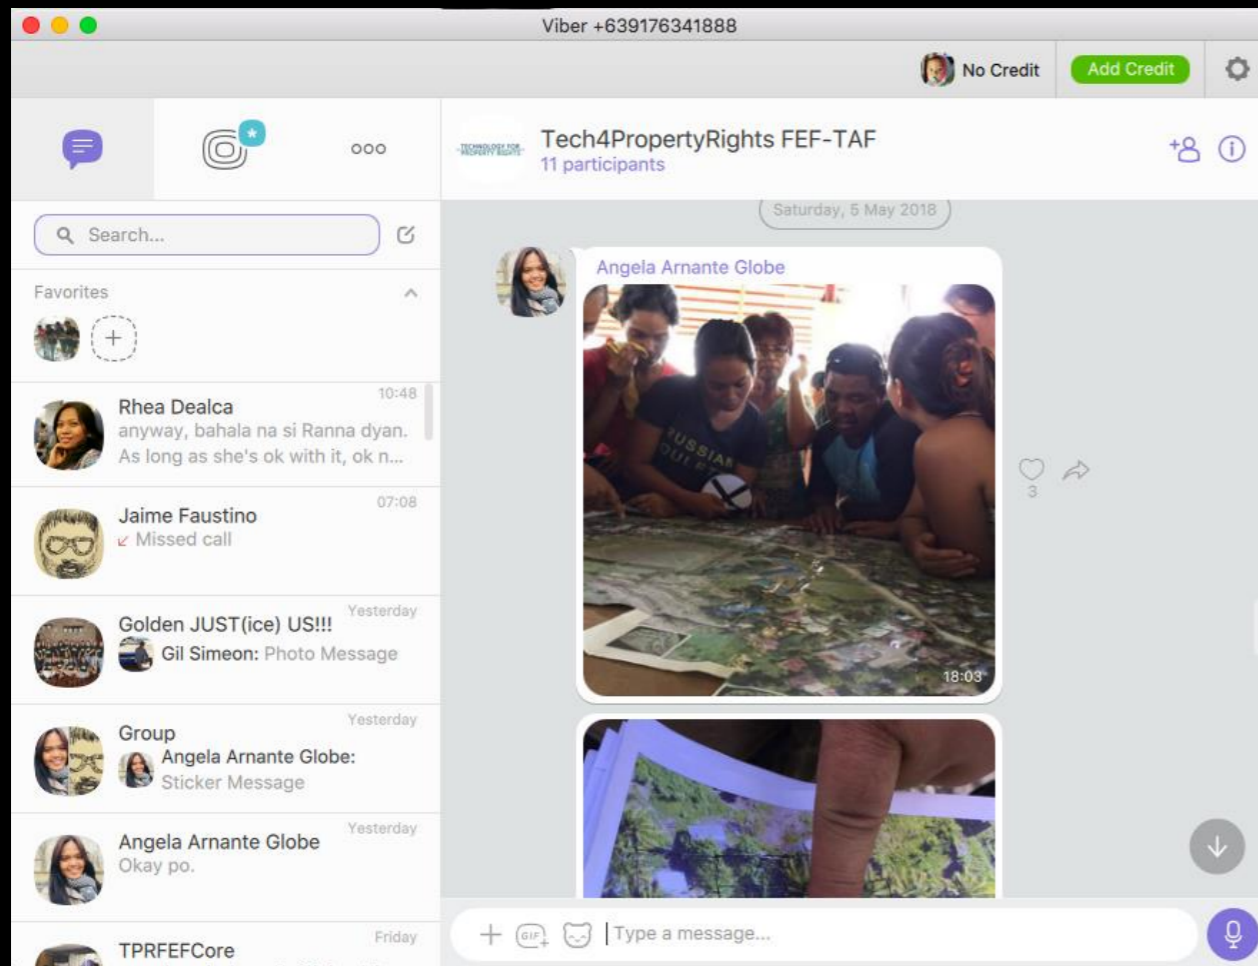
Viber +639176341888

No Credit

Add Credit

ooo

Search...

Favorites

Rhea Dealca
10:48
anyway, bahala na si Ranna dyan. As long as she's ok with it, ok n...

Jaime Faustino
07:08
Missed call

Golden JUST(ice) US!!!
Yesterday
Gil Simeon: Photo Message

Group
Yesterday
Angela Arnante Globe: Sticker Message

Angela Arnante Globe
Yesterday
Okay po.

TPRFEFCore
Friday

Tech4PropertyRights FEF-TAF
11 participants

Saturday, 5 May 2018

Angela Arnante Globe

RUSSIAN

18:03

3

GIF

Type a message...